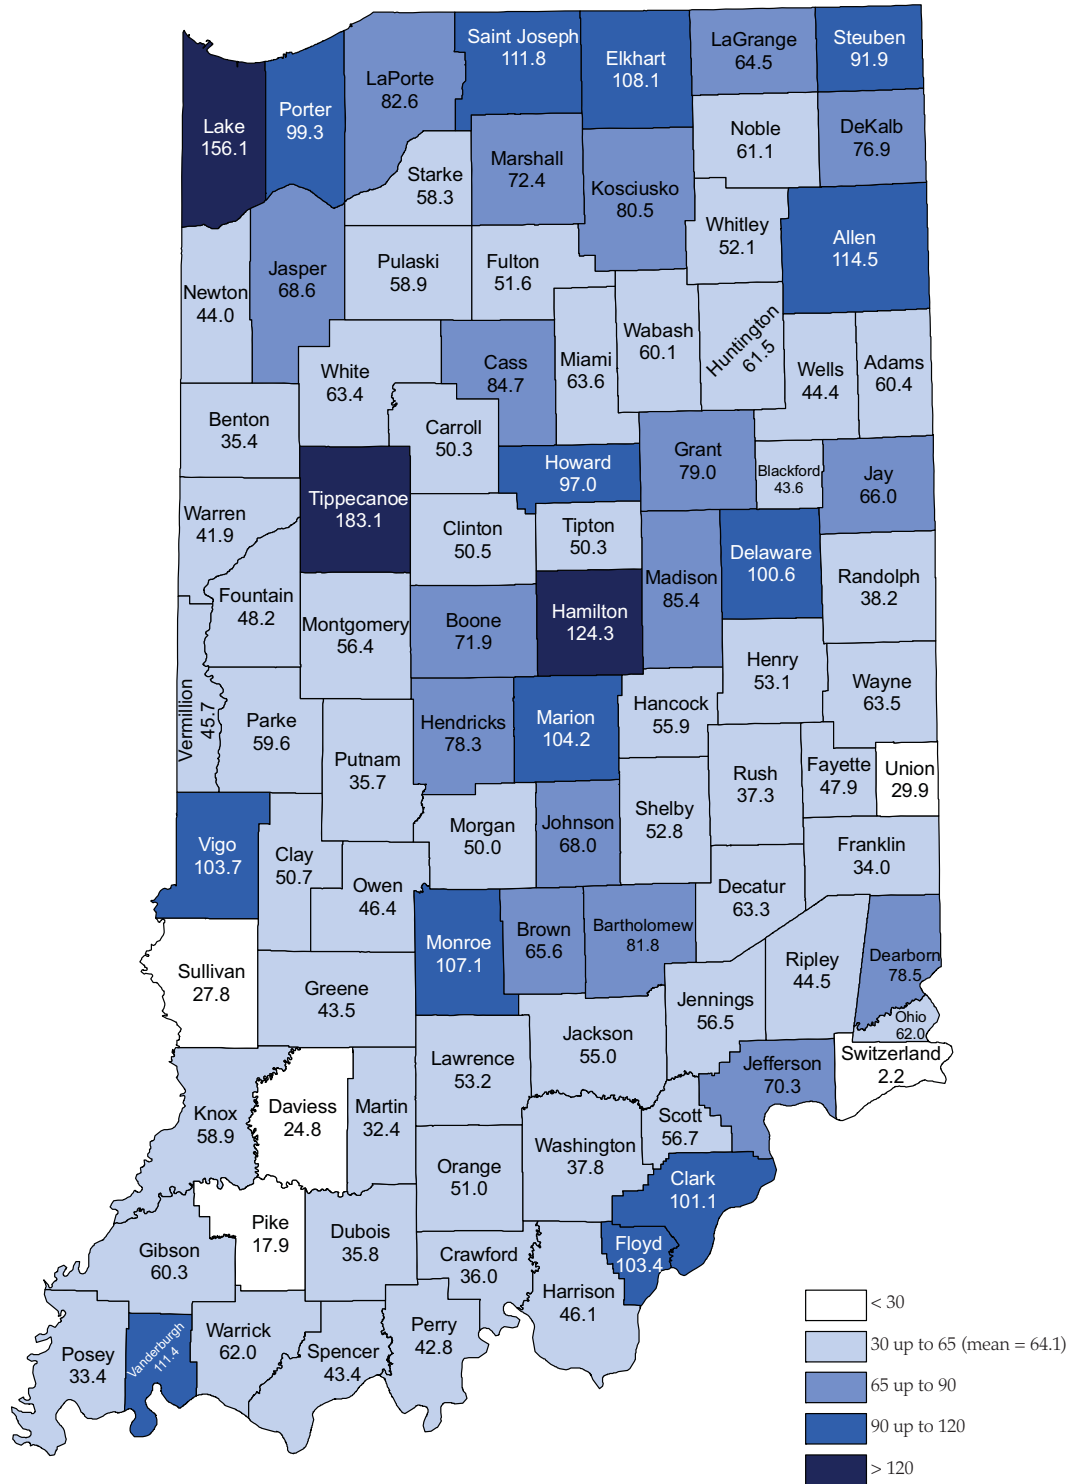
Saint Joseph 111.8
Elkhart 108.1
LaGrange 64.5
Steuben 91.9
LaPorte 82.6
Lake 156.1
Porter 99.3
Noble 61.1
DeKalb 76.9
Starke 58.3
Marshall 72.4
Kosciusko 80.5
Whitley 52.1
Allen 114.5
Jasper 68.6
Newton 44.0
Pulaski 58.9
Fulton 51.6
Wabash 60.1
Huntington 61.5
Wells 44.4
Adams 60.4
White 63.4
Cass 84.7
Miami 63.6
Benton 35.4
Carroll 50.3
Howard 97.0
Grant 79.0
Blackford 43.6
Jay 66.0
Tippecanoe 183.1
Warren 41.9
Clinton 50.5
Tipton 50.3
Madison 85.4
Delaware 100.6
Randolph 38.2
Fountain 48.2
Montgomery 56.4
Boone 71.9
Hamilton 124.3
Henry 53.1
Wayne 63.5
Vermillion 45.7
Parke 59.6
Hendricks 78.3
Marion 104.2
Hancock 55.9
Putnam 35.7
Rush 37.3
Fayette 47.9
Union 29.9
Vigo 103.7
Clay 50.7
Morgan 50.0
Johnson 68.0
Shelby 52.8
Franklin 34.0
Owen 46.4
Decatur 63.3
Monroe 107.1
Brown 65.6
Bartholomew 81.8
Dearborn 78.5
Sullivan 27.8
Greene 43.5
Ripley 44.5
Jennings 56.5
Ohio 62.0
Jackson 55.0
Lawrence 53.2
Switzerland 2.2
Jefferson 70.3
Knox 58.9
Daviess 24.8
Martin 32.4
Scott 56.7
Washington 37.8
Orange 51.0
Clark 101.1
Pike 17.9
Gibson 60.3
Dubois 35.8
Crawford 36.0
Floyd 103.4
Harrison 46.1
Perry 42.8
Posey 33.4
Vanderburgh 111.4
Warrick 62.0
Spencer 43.4
< 30
30 up to 65 (mean = 64.1)
65 up to 90
90 up to 120
> 120